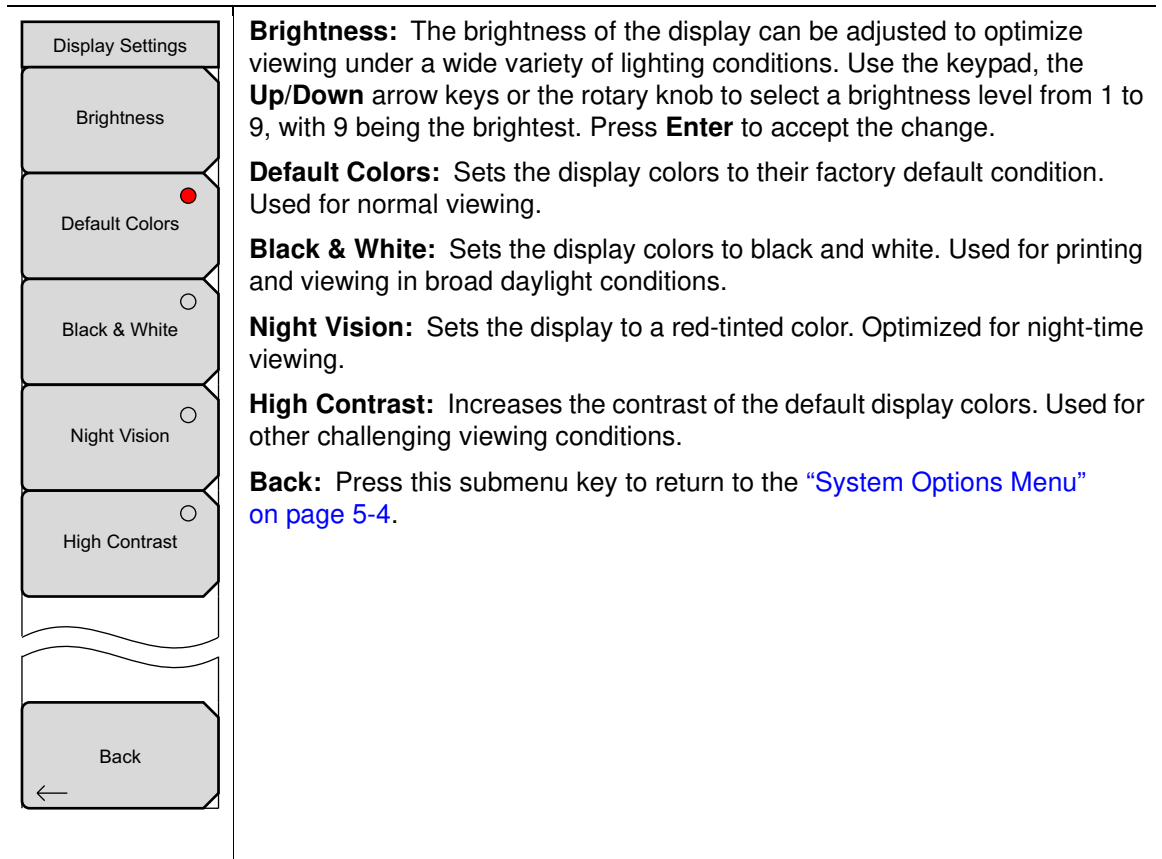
Display Settings

Brightness

Default Colors

Black & White

Night Vision

High Contrast

Back

**Brightness:** The brightness of the display can be adjusted to optimize viewing under a wide variety of lighting conditions. Use the keypad, the **Up**/**Down** arrow keys or the rotary knob to select a brightness level from 1 to 9, with 9 being the brightest. Press **Enter** to accept the change.

**Default Colors:** Sets the display colors to their factory default condition. Used for normal viewing.

**Black & White:** Sets the display colors to black and white. Used for printing and viewing in broad daylight conditions.

**Night Vision:** Sets the display to a red-tinted color. Optimized for night-time viewing.

**High Contrast:** Increases the contrast of the default display colors. Used for other challenging viewing conditions.

**Back:** Press this submenu key to return to the "System Options Menu" on page 5-4.